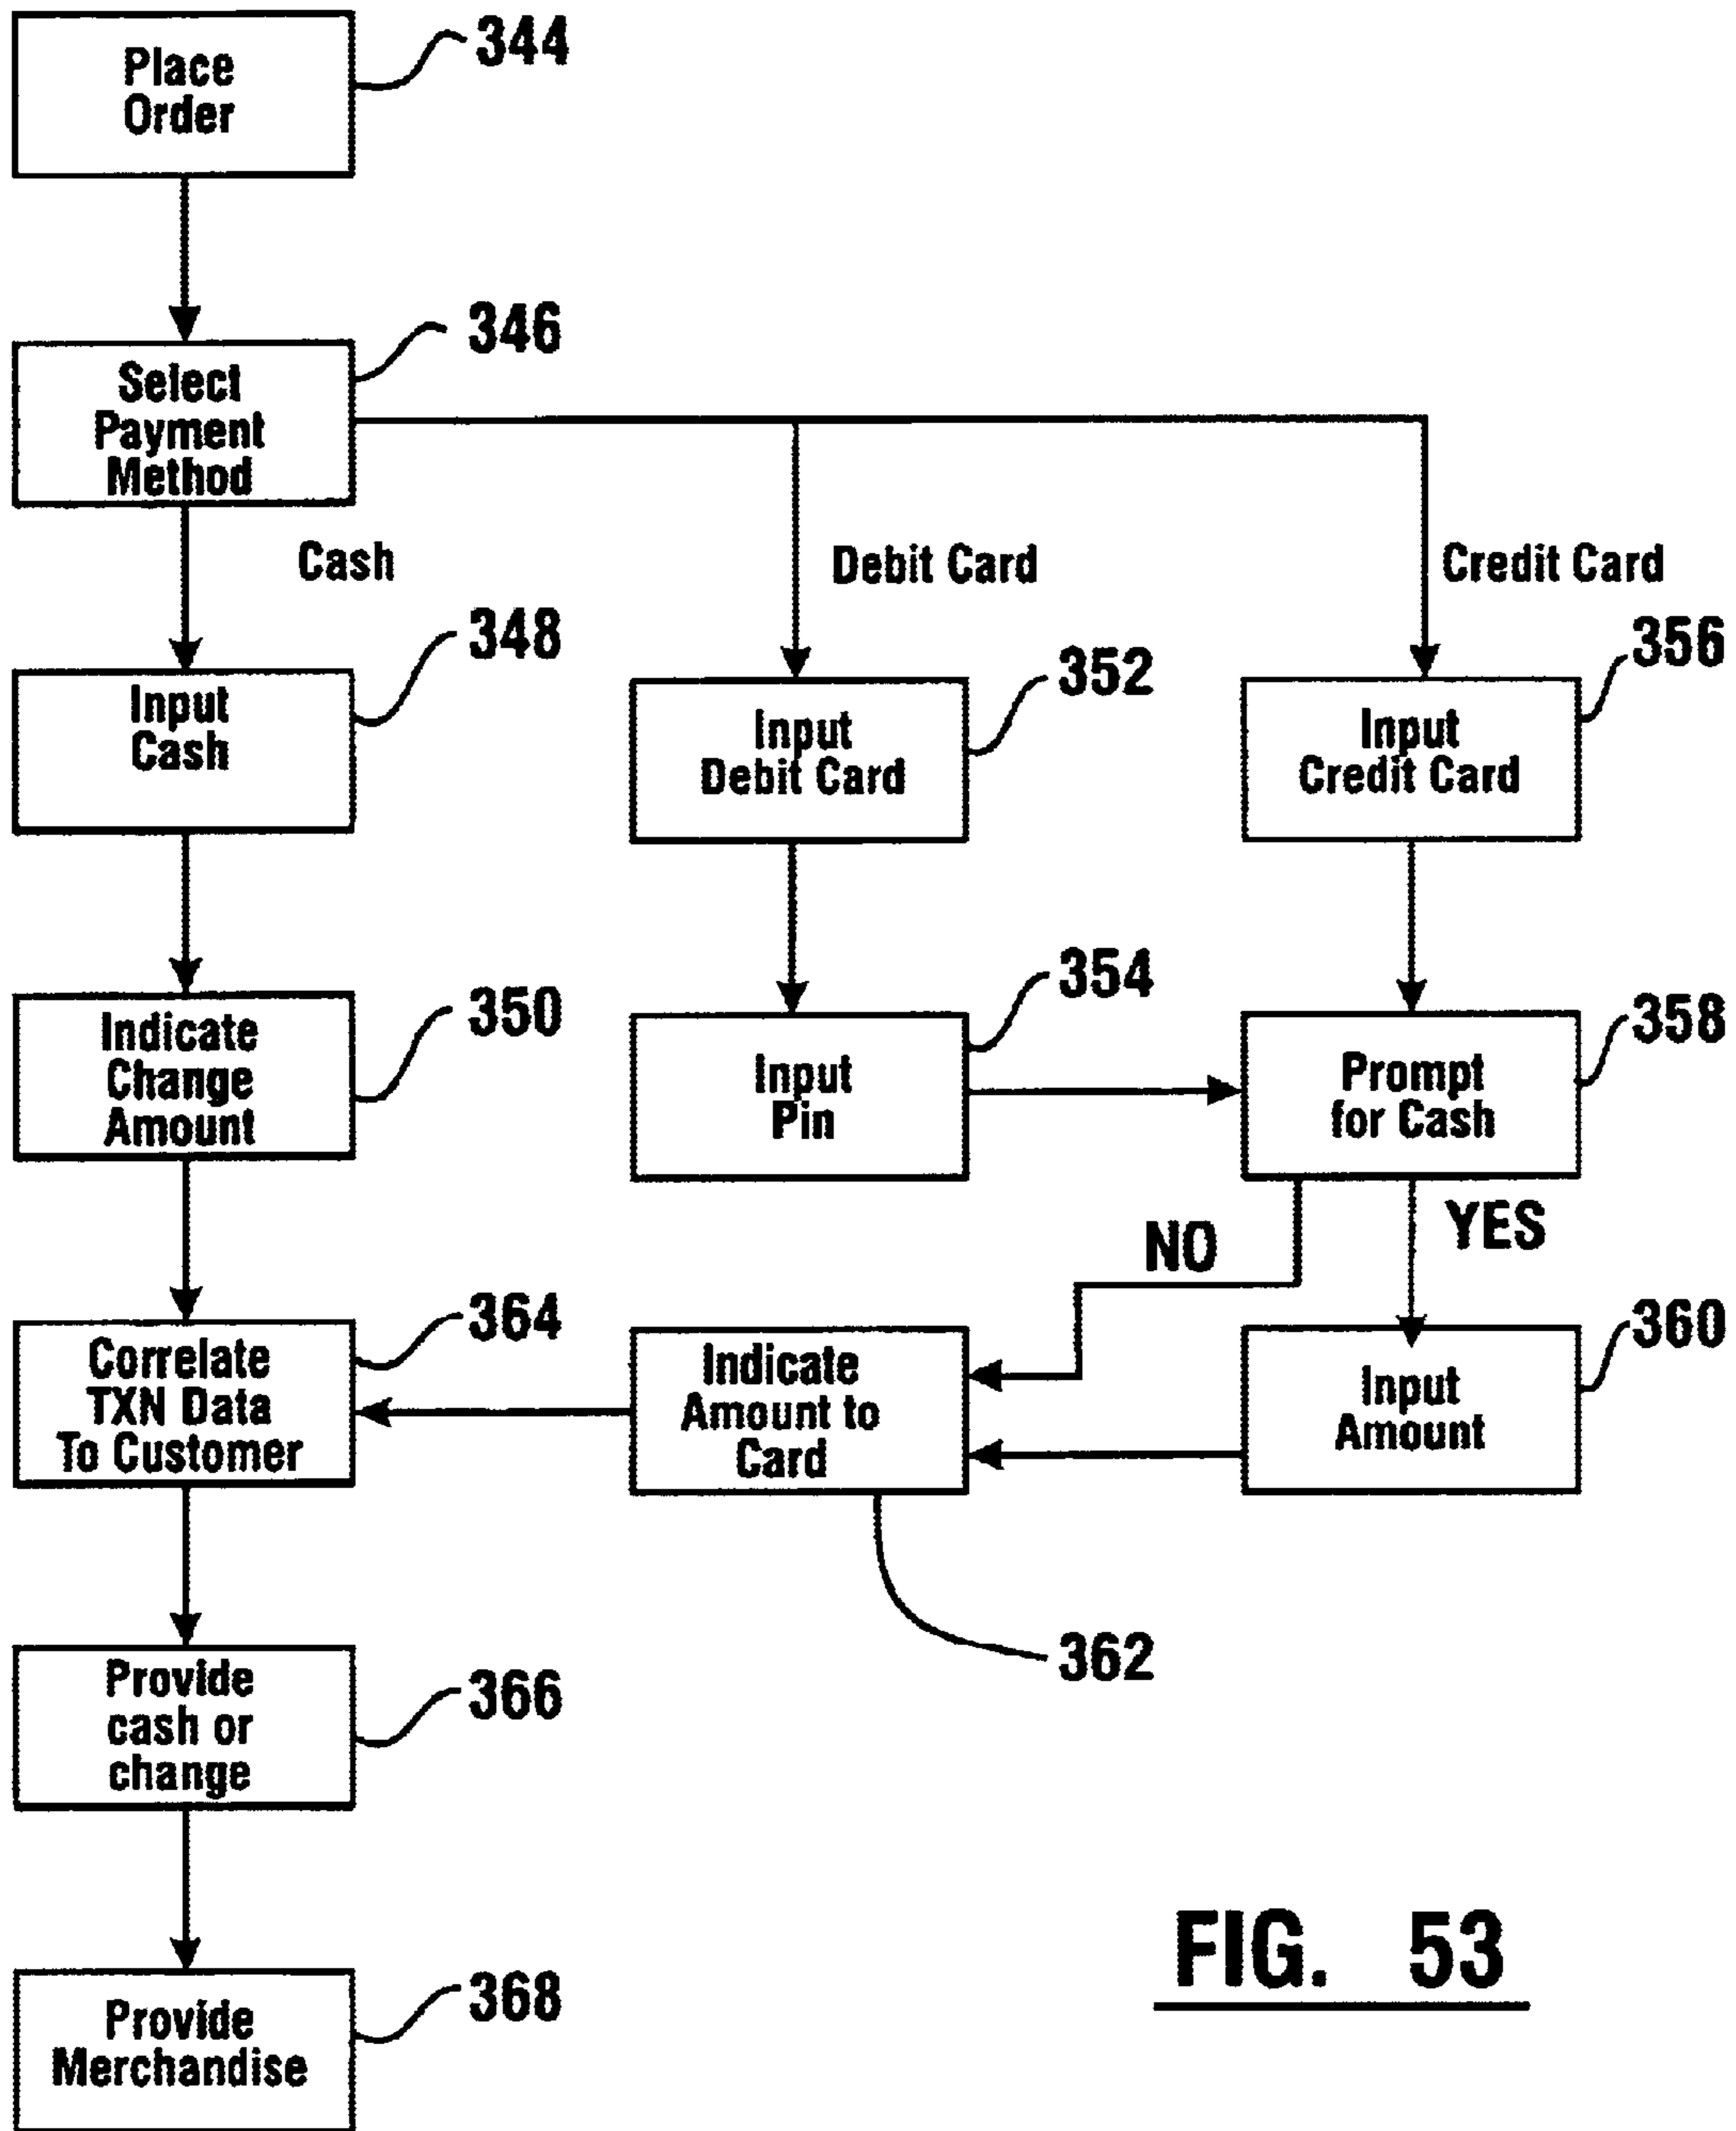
Place Order
344

Select Payment Method
346

Cash

Debit Card

Credit Card

Input Cash
348

Input Debit Card
352

Input Credit Card
356

Indicate Change Amount
350

Input Pin
354

Prompt for Cash
358

NO

YES

Correlate TXN Data To Customer
364

Indicate Amount to Card

Input Amount
360

362

Provide cash or change
366

Provide Merchandise
368

FIG. 53